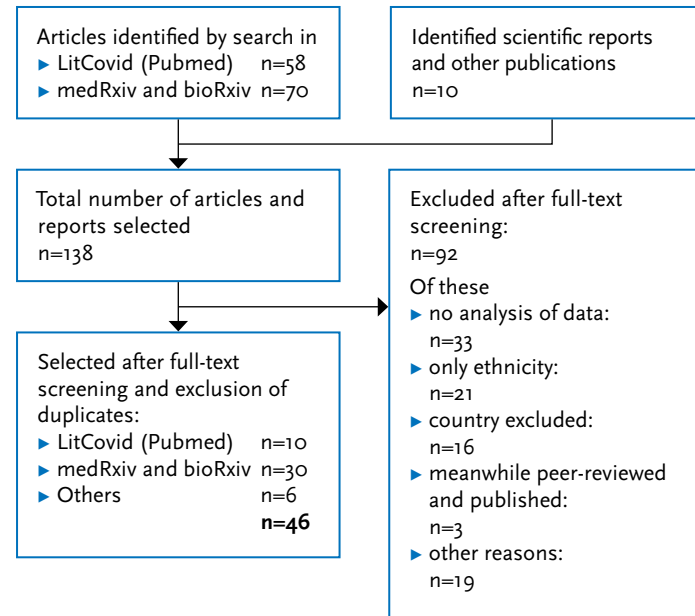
Articles identified by search in
▶ LitCovid (Pubmed) n=58
▶ medRxiv and bioRxiv n=70

Identified scientific reports and other publications
n=10

Total number of articles and reports selected
n=138

Excluded after full-text screening:
n=92
Of these
▶ no analysis of data:
n=33
▶ only ethnicity:
n=21
▶ country excluded:
n=16
▶ meanwhile peer-reviewed and published:
n=3
▶ other reasons:
n=19

Selected after full-text screening and exclusion of duplicates:
▶ LitCovid (Pubmed) n=10
▶ medRxiv and bioRxiv n=30
▶ Others n=6
**n=46**